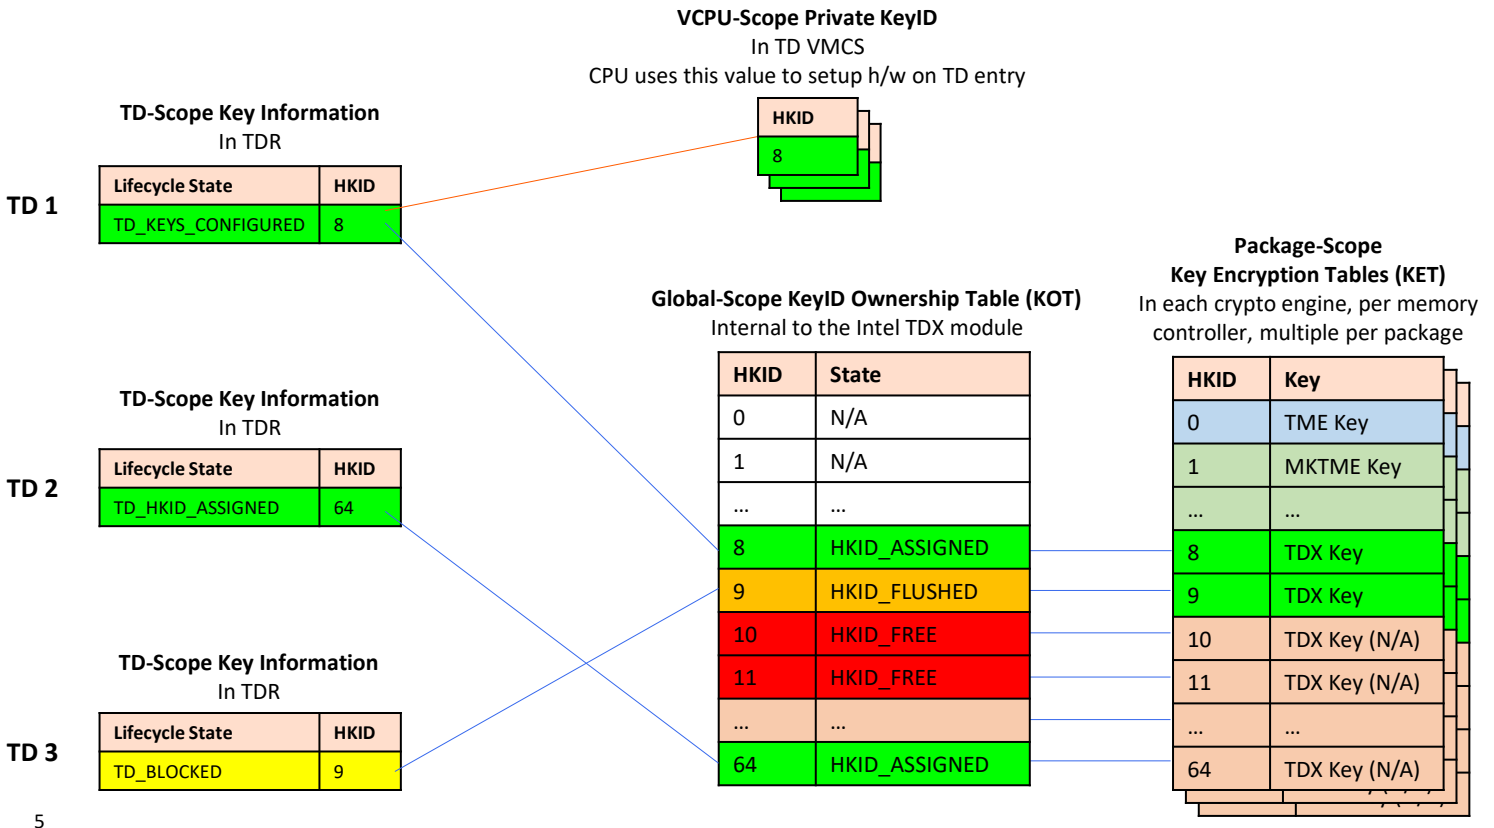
VCPU-Scope Private KeyID
In TD VMCS
CPU uses this value to setup h/w on TD entry

| HKID |
|---|
| 8 |

TD-Scope Key Information
In TDR

TD 1

| Lifecycle State | HKID |
|---|---|
| TD_KEYS_CONFIGURED | 8 |

Package-Scope
Key Encryption Tables (KET)
In each crypto engine, per memory controller, multiple per package

Global-Scope KeyID Ownership Table (KOT)
Internal to the Intel TDX module

| HKID | State |
|---|---|
| 0 | N/A |
| 1 | N/A |
| … | … |
| 8 | HKID_ASSIGNED |
| 9 | HKID_FLUSHED |
| 10 | HKID_FREE |
| 11 | HKID_FREE |
| … | … |
| 64 | HKID_ASSIGNED |

| HKID | Key |
|---|---|
| 0 | TME Key |
| 1 | MKTME Key |
| … | … |
| 8 | TDX Key |
| 9 | TDX Key |
| 10 | TDX Key (N/A) |
| 11 | TDX Key (N/A) |
| … | … |
| 64 | TDX Key (N/A) |

TD-Scope Key Information
In TDR

TD 2

| Lifecycle State | HKID |
|---|---|
| TD_HKID_ASSIGNED | 64 |

TD-Scope Key Information
In TDR

TD 3

| Lifecycle State | HKID |
|---|---|
| TD_BLOCKED | 9 |

5